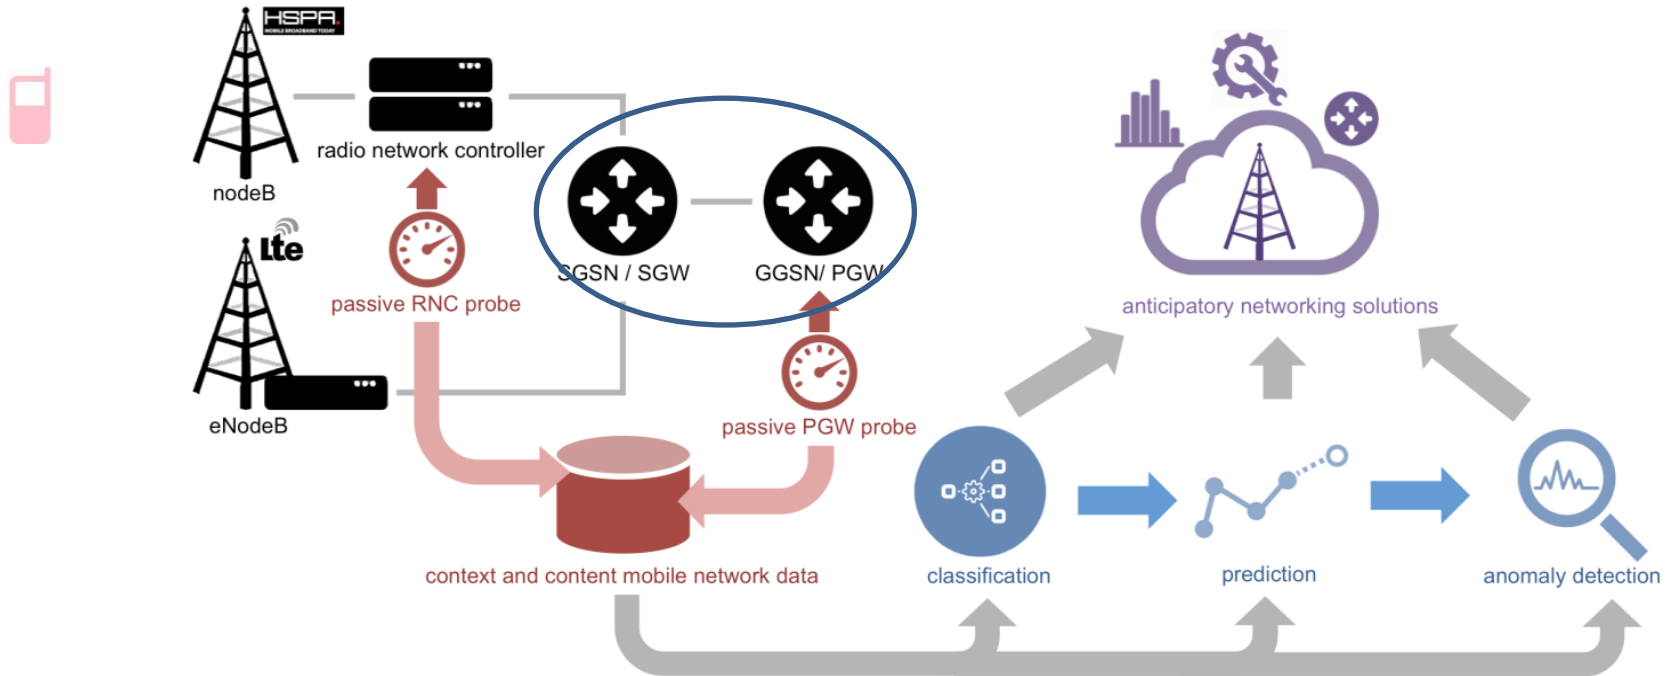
HSPA
MOBILE BROADBAND TODAY

radio network controller

nodeB

Lte

passive RNC probe

eNodeB

SGSN / SGW

GGSN/ PGW

passive PGW probe

anticipatory networking solutions

context and content mobile network data

classification

prediction

anomaly detection